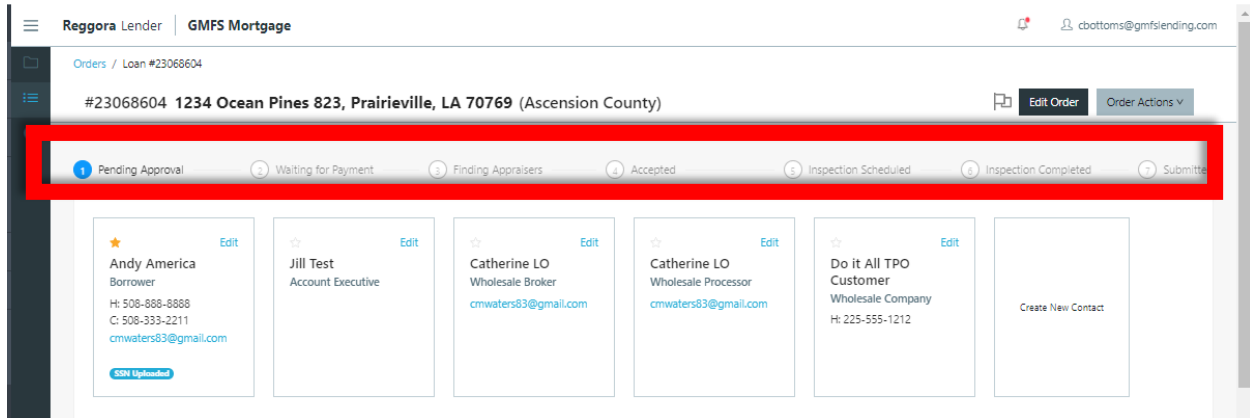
Reggora Lender | GMFS Mortgage

cbottoms@gmfslending.com

Orders / Loan #23068604

#23068604 1234 Ocean Pines 823, Prairieville, LA 70769 (Ascension County)

Edit Order

Order Actions

1 Pending Approval
2 Waiting for Payment
3 Finding Appraisers
4 Accepted
5 Inspection Scheduled
6 Inspection Completed
7 Submitte

Edit
Andy America
Borrower
H: 508-888-8888
C: 508-333-2211
cmwaters83@gmail.com
SSN Uploaded

Edit
Jill Test
Account Executive

Edit
Catherine LO
Wholesale Broker
cmwaters83@gmail.com

Edit
Catherine LO
Wholesale Processor
cmwaters83@gmail.com

Edit
Do it All TPO Customer
Wholesale Company
H: 225-555-1212

Create New Contact